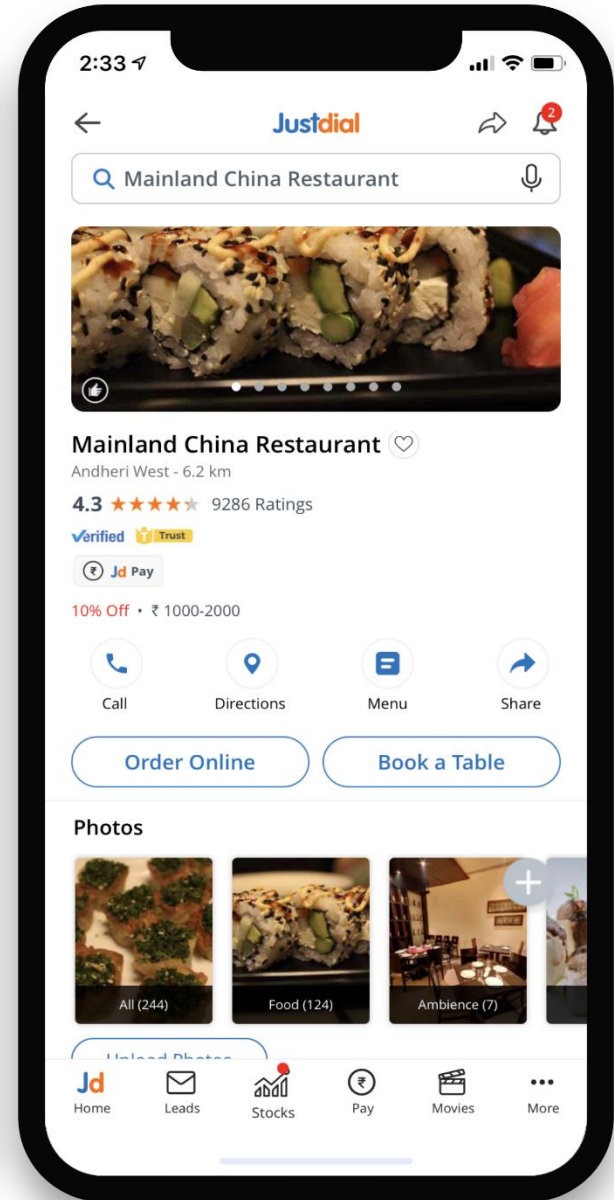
2:33

Justdial

2

Mainland China Restaurant

Mainland China Restaurant
Andheri West - 6.2 km
4.3 ★★★★ 9286 Ratings
Verified Trust
₹ Jd Pay
10% Off • ₹ 1000-2000

Call
Directions
Menu
Share

Order Online
Book a Table

Photos

All (244)
Food (124)
Ambience (7)

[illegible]

Jd Home
Leads
Stocks
Pay
Movies
More